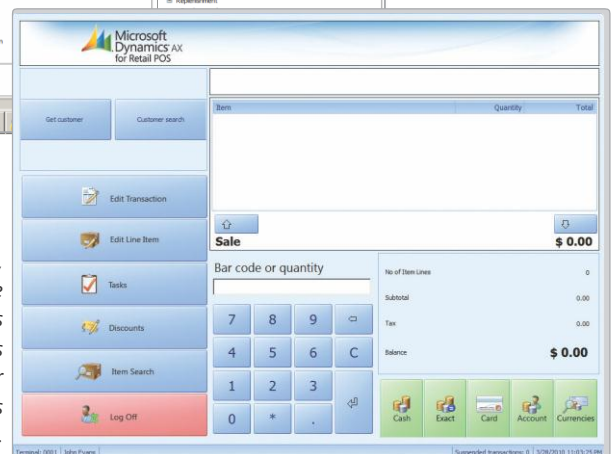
Replenishment

Microsoft Dynamics AX for Retail POS

Get customer
Customer search

Item
Quantity
Total

Edit Transaction
Edit Line Item
Tasks
Discounts
Item Search
Log Off

Sale
$ 0.00

Bar code or quantity

7 8 9
4 5 6 C
1 2 3
0 * .

No of Item Lines 0
Subtotal 0.00
Tax 0.00
Balance $ 0.00

Cash
Exact
Card
Account
Currencies

Terminal: 0001 John Evans
Suspended transactions: 0 5/28/2010 11:03:25 PM